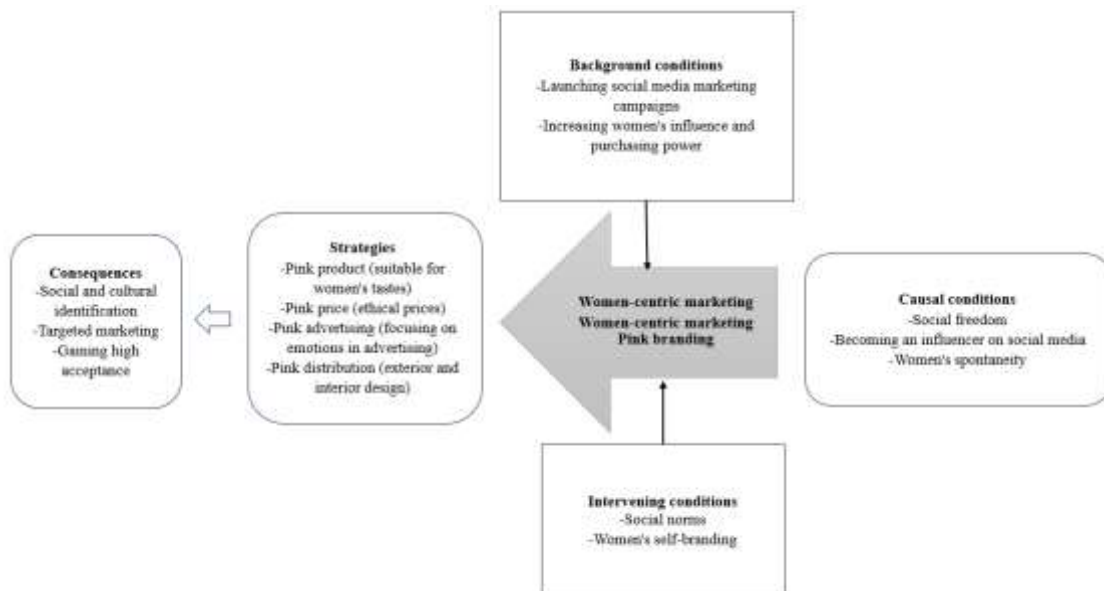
Background conditions
-Launching social media marketing campaigns
-Increasing women's influence and purchasing power

Consequences
-Social and cultural identification
-Targeted marketing
-Gaming high acceptance

Strategies
-Pink product (suitable for women's tastes)
-Pink price (ethical prices)
-Pink advertising (focusing on emotions in advertising)
-Pink distribution (exterior and interior design)

Women-centric marketing
Women-centric marketing
Pink branding

Causal conditions
-Social freedom
-Becoming an influencer on social media
-Women's spontaneity

Intervening conditions
-Social norms
-Women's self-branding